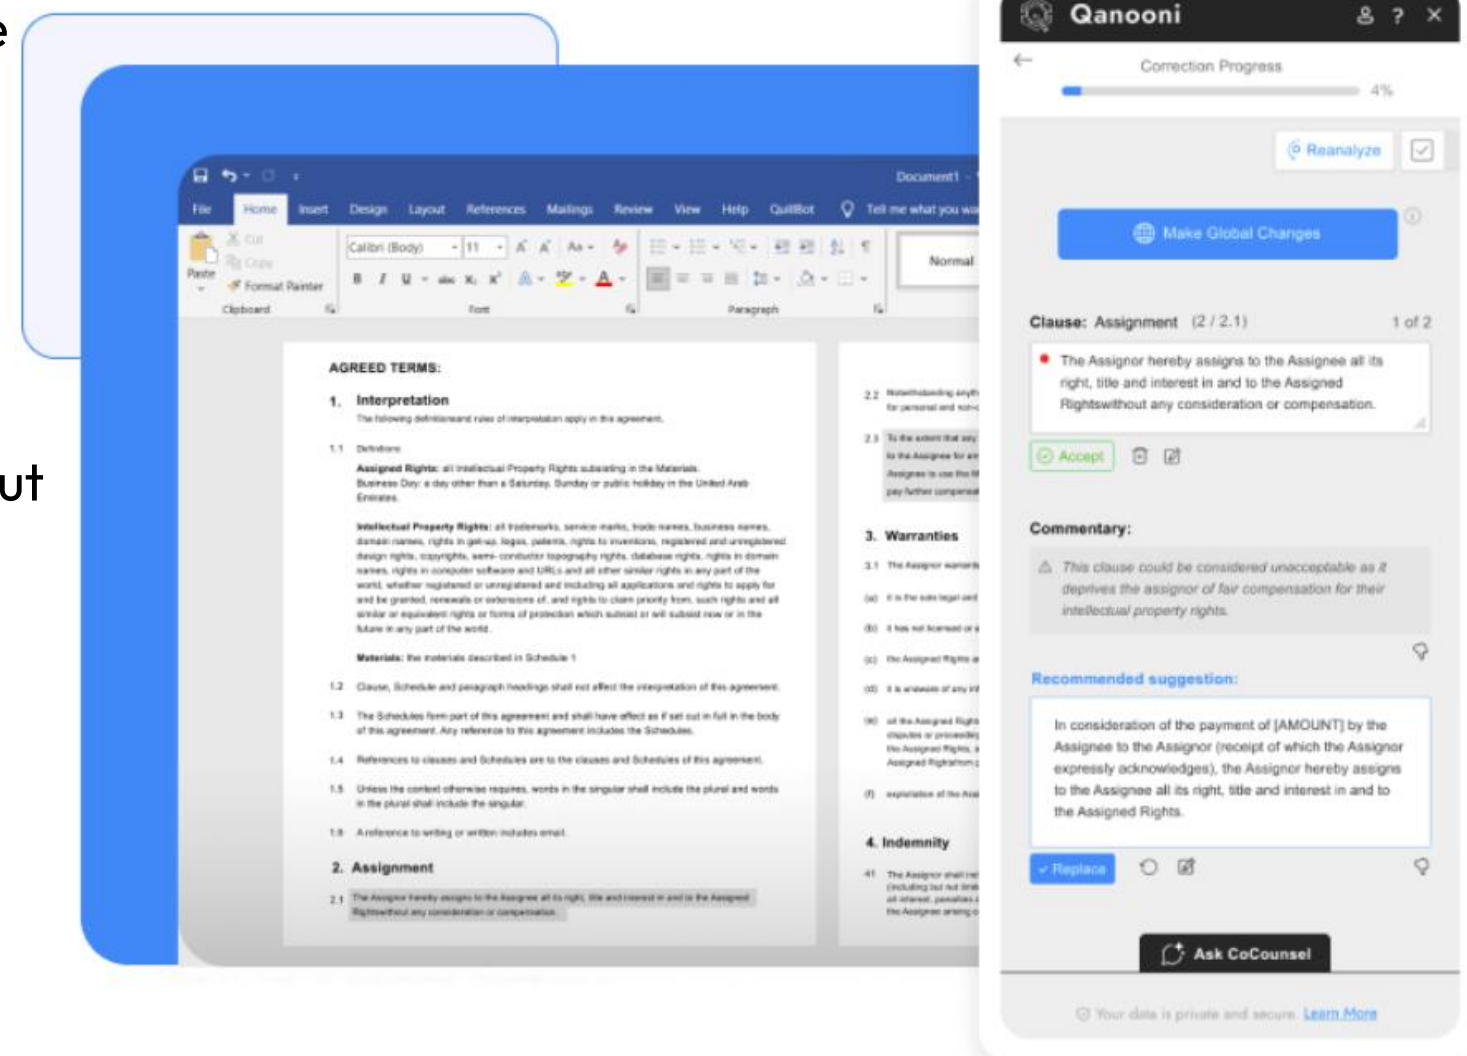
e

ut

Document1

File Home Insert Design Layout References Mailings Review View Help QuillBot Tell me what you wa

Paste Cut Copy Format Painter Clipboard

Calibri (Body) 11 Font

Paragraph

Normal

AGREED TERMS:

1. Interpretation

The following definitions and rules of interpretation apply in this agreement.

1.1 Definitions:

Assigned Rights: all Intellectual Property Rights subsisting in the Materials.
Business Day: a day other than a Saturday, Sunday or public holiday in the United Arab Emirates.

Intellectual Property Rights: all trademarks, service marks, trade names, business names, domain names, rights in get-up, logos, patents, rights to inventions, registered and unregistered design rights, copyrights, semi-conductor topography rights, database rights, rights in domain names, rights in computer software and URLs and all other similar rights in any part of the world, whether registered or unregistered and including all applications and rights to apply for and be granted, renewals or extensions of, and rights to claim priority from, such rights and all similar or equivalent rights or forms of protection which subsist or will subsist now or in the future in any part of the world.

Materials: the materials described in Schedule 1

1.2 Clause, Schedule and paragraph headings shall not affect the interpretation of this agreement.

1.3 The Schedules form part of this agreement and shall have effect as if set out in full in the body of this agreement. Any reference to this agreement includes the Schedules.

1.4 References to clauses and Schedules are to the clauses and Schedules of this agreement.

1.5 Unless the context otherwise requires, words in the singular shall include the plural and words in the plural shall include the singular.

1.6 A reference to writing or written includes email.

2. Assignment

2.1 The Assignor hereby assigns to the Assignee all its right, title and interest in and to the Assigned Rightswithout any consideration or compensation.

2.2 Notwithstanding anyth for personal and non-c

2.3 To the extent that any to the Assignee for an Assignee to use the M pay further compensat

3. Warranties

3.1 The Assignor warrant

(a) it is the sole legal and

(b) it has not licensed or a

(c) the Assigned Rights a

(d) it is unaware of any in

(e) all the Assigned Right disputes or proceedin the Assigned Rights, a Assigned Rightsfrom c

(f) exploitation of the Ass

4. Indemnity

4.1 The Assignor shall ind (including but not limi all interest, penalties a the Assignee arising o

Qanooni

Correction Progress

4%

Reanalyze

Make Global Changes

Clause: Assignment (2 / 2.1) 1 of 2

The Assignor hereby assigns to the Assignee all its right, title and interest in and to the Assigned Rightswithout any consideration or compensation.

Accept

Commentary:

This clause could be considered unacceptable as it deprives the assignor of fair compensation for their intellectual property rights.

Recommended suggestion:

In consideration of the payment of [AMOUNT] by the Assignee to the Assignor (receipt of which the Assignor expressly acknowledges), the Assignor hereby assigns to the Assignee all its right, title and interest in and to the Assigned Rights.

Replace

Ask CoCounsel

Your data is private and secure. Learn More